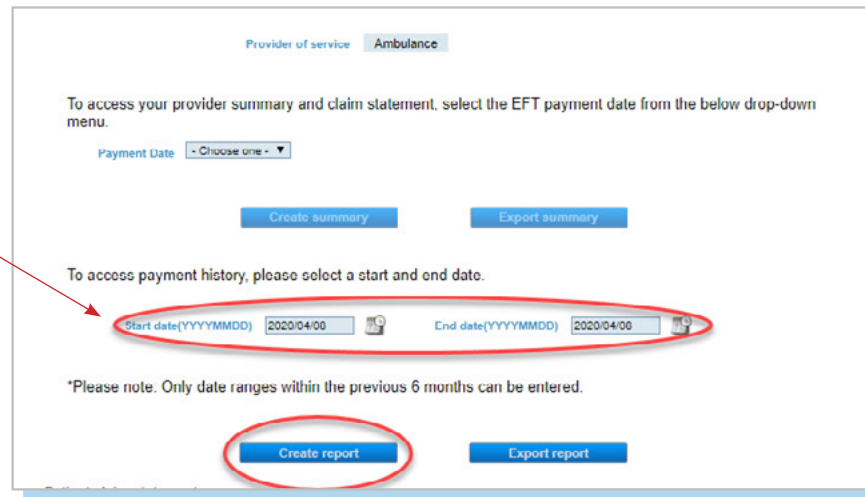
Provider of service Ambulance

To access your provider summary and claim statement, select the EFT payment date from the below drop-down menu.

Payment Date - Choose one -

Create summary Export summary

To access payment history, please select a start and end date.

Start date(YYYYMMDD) 2020/04/00 End date(YYYYMMDD) 2020/04/00

*Please note. Only date ranges within the previous 6 months can be entered.

Create report Export report